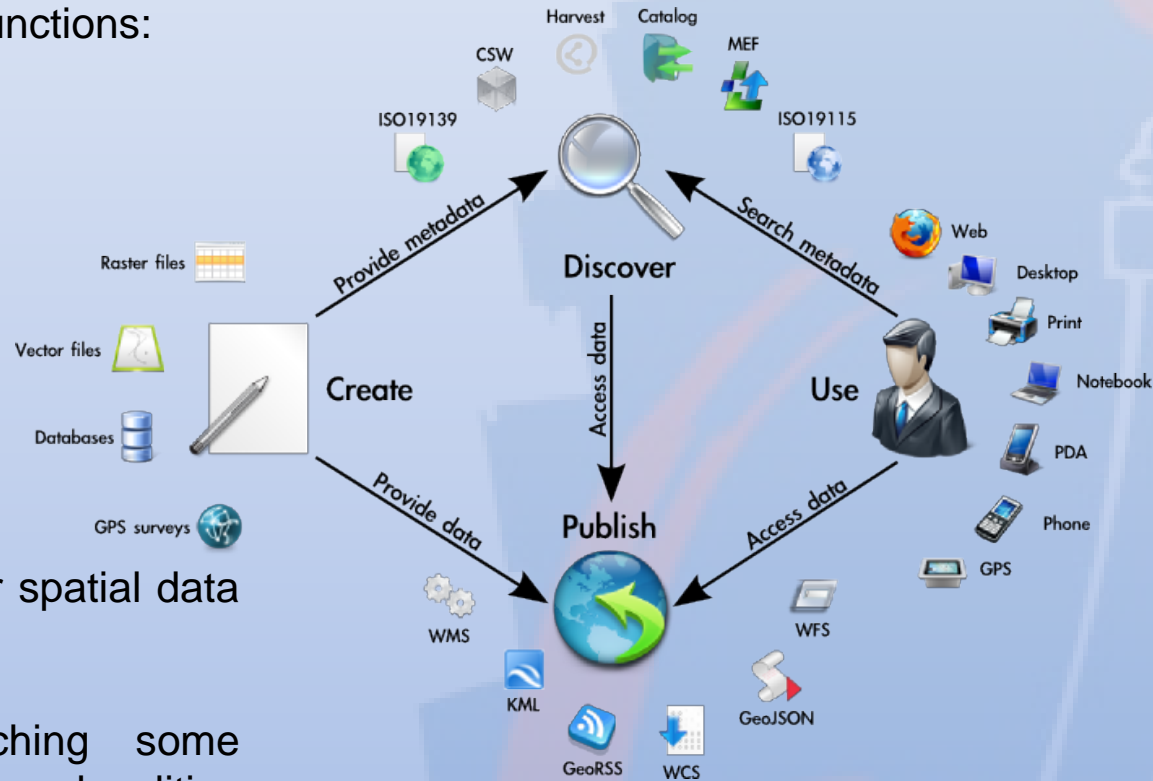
unctions:

r spatial data

ching some

Harvest
Catalog
CSW
MEF
ISO19139
ISO19115
Provide metadata
Search metadata
Discover
Raster files
Web
Desktop
Print
Vector files
Access data
Create
Use
Notebook
Databases
PDA
Provide data
Access data
Phone
Publish
GPS surveys
GPS
WFS
WMS
KML
GeoJSON
GeoRSS
WCS